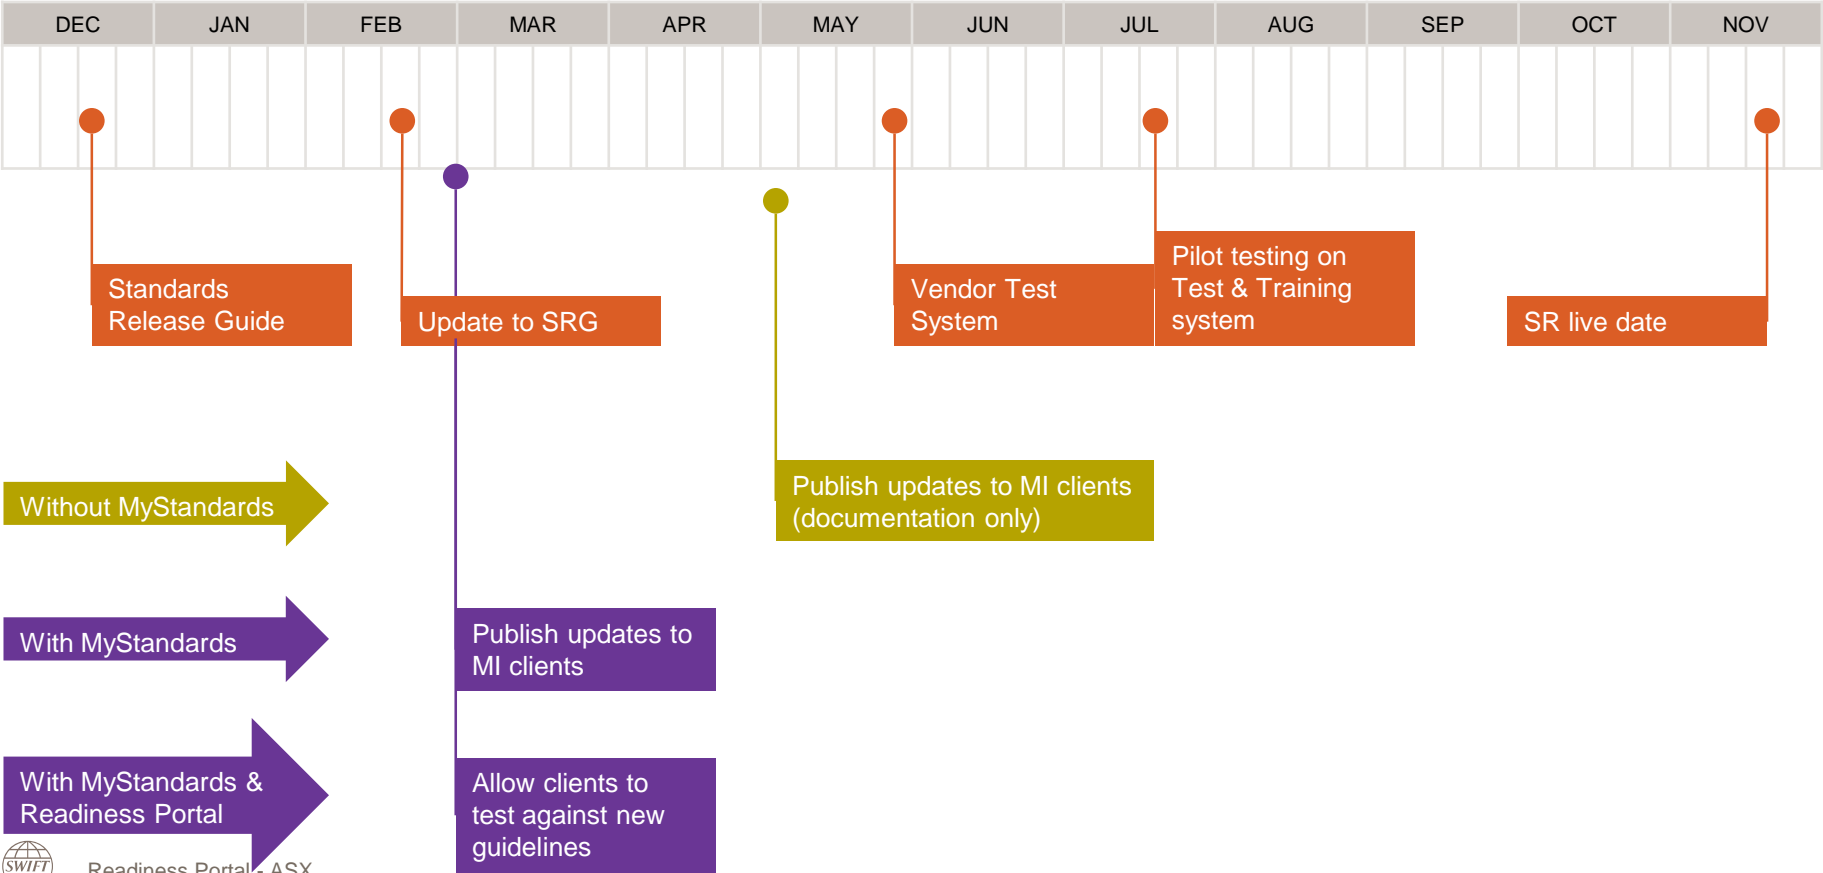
| DEC | JAN | FEB | MAR | APR | MAY | JUN | JUL | AUG | SEP | OCT | NOV |
|---|---|---|---|---|---|---|---|---|---|---|---|

Standards Release Guide

Update to SRG

Vendor Test System

Pilot testing on Test & Training system

SR live date

Without MyStandards

Publish updates to MI clients (documentation only)

With MyStandards

Publish updates to MI clients

With MyStandards & Readiness Portal

Allow clients to test against new guidelines

SWIFT

Readiness Portal - ASX